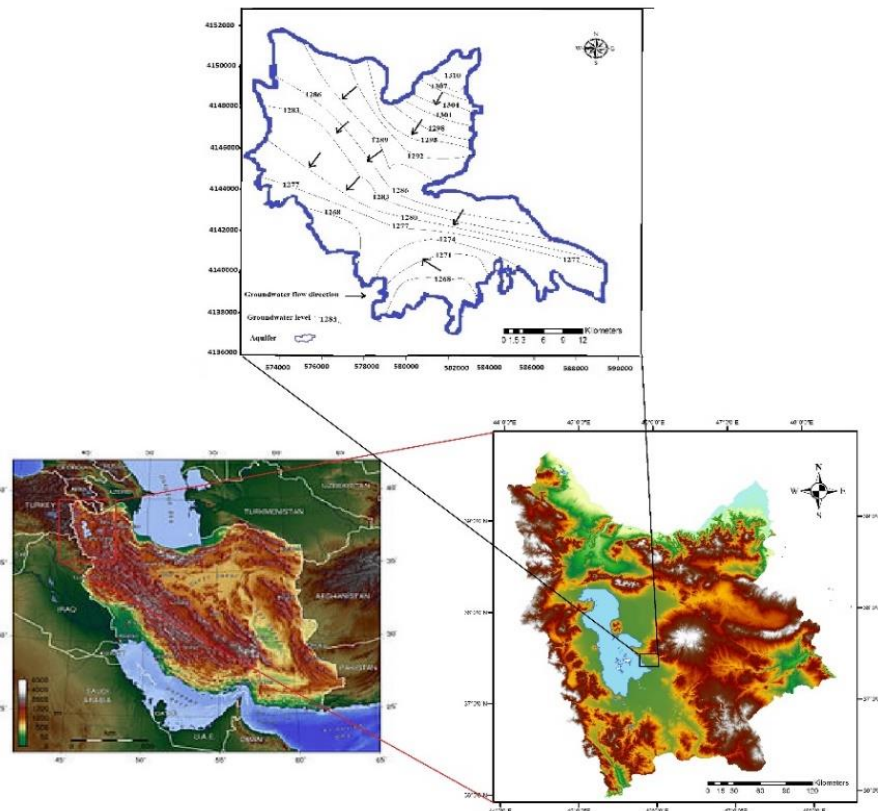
4152000
4150000
4148000
4146000
4144000
4142000
4140000
4138000
4136000

574000 576000 578000 580000 582000 584000 586000 588000 590000

1310
1307
1304
1301
1298
1295
1292
1289
1286
1283
1280
1277
1274
1271
1268
1286
1283
1277
1268
1277

Groundwater flow direction
Groundwater level 1283
Aquifer

0 1.5 3 6 9 12 Kilometers

TURKEY
TURKMENISTAN
IRAQ
AFGHANISTAN
PAKISTAN
SAUDI ARABIA
U.A.E.
OMAN

45° 50° 55° 60° 65°

N
W E
S

0 15 30 60 90 120 Kilometers